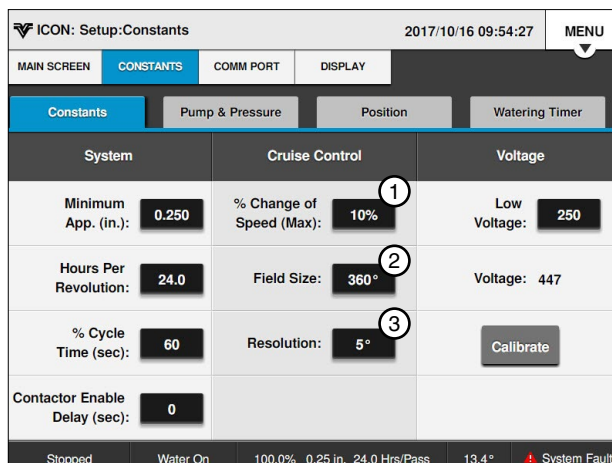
ICON: Setup:Constants 2017/10/16 09:54:27 MENU

MAIN SCREEN CONSTANTS COMM PORT DISPLAY

Constants Pump & Pressure Position Watering Timer

| System | | Cruise Control | | Voltage | |
|---|---|---|---|---|---|
| Minimum App. (in.): | 0.250 | % Change of Speed (Max): | 10% ① | Low Voltage: | 250 |
| Hours Per Revolution: | 24.0 | Field Size: | 360° ② | Voltage: | 447 |
| % Cycle Time (sec): | 60 | Resolution: | 5° ③ | Calibrate | |
| Contactor Enable Delay (sec): | 0 | | | | |

Stopped Water On 100.0% 0.25 in. 24.0 Hrs/Pass 13.4° System Fault